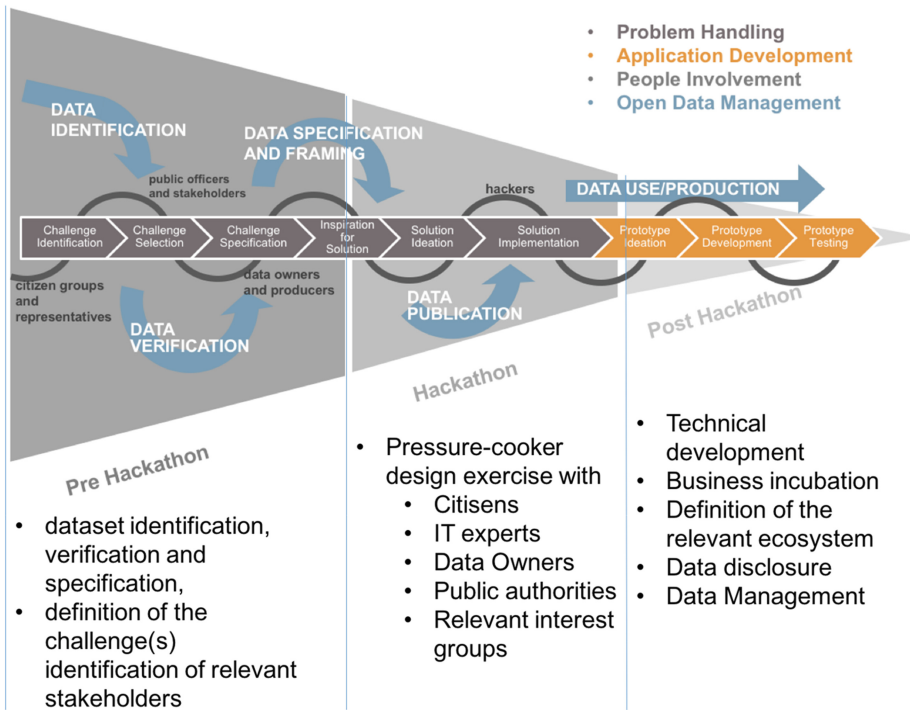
• Problem Handling
• Application Development
• People Involvement
• Open Data Management

DATA IDENTIFICATION

DATA SPECIFICATION AND FRAMING

public officers and stakeholders

hackers

DATA USE/PRODUCTION

Challenge Identification
Challenge Selection
Challenge Specification
Inspiration for Solution
Solution Ideation
Solution Implementation
Prototype Ideation
Prototype Development
Prototype Testing

citizen groups and representatives

data owners and producers

DATA PUBLICATION

DATA VERIFICATION

Post Hackathon

Hackathon

Pre Hackathon

• dataset identification, verification and specification,
• definition of the challenge(s) identification of relevant stakeholders

• Pressure-cooker design exercise with
 • Citisens
 • IT experts
 • Data Owners
 • Public authorities
 • Relevant interest groups

• Technical development
• Business incubation
• Definition of the relevant ecosystem
• Data disclosure
• Data Management